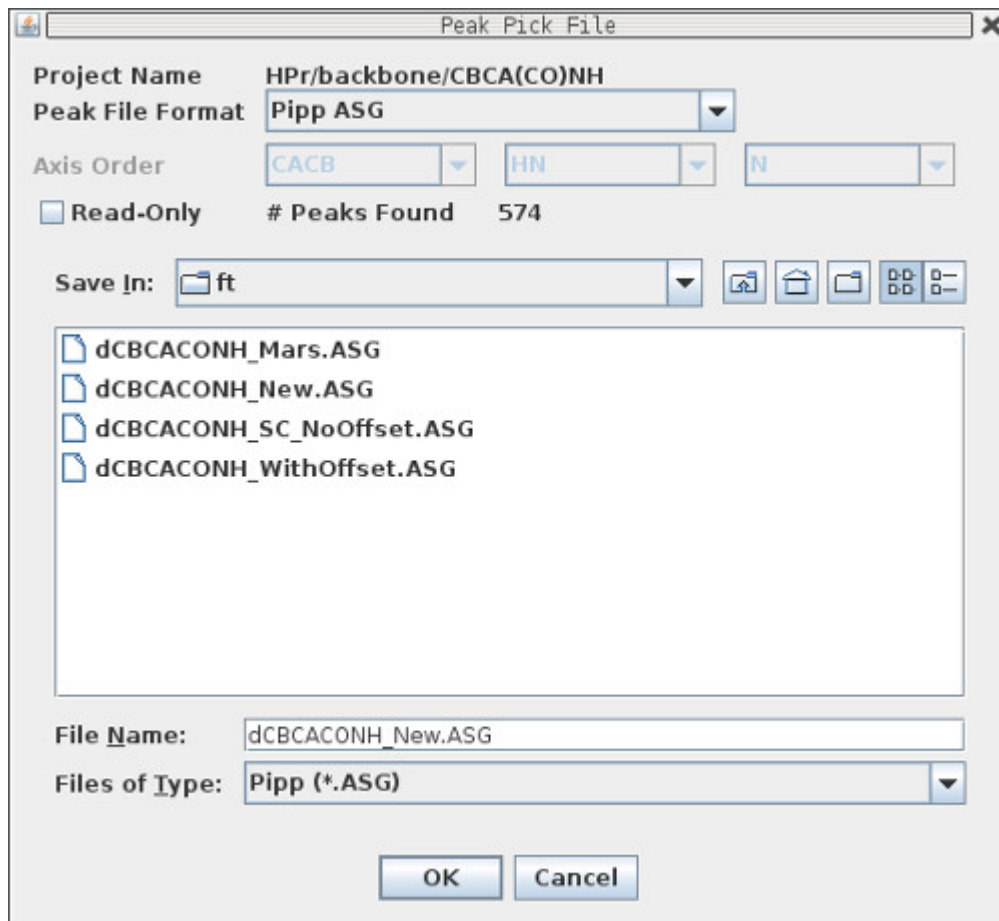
Peak Pick File

Project Name HPr/backbone/CBCA(CO)NH
Peak File Format Pipp ASG
Axis Order CACB HN N
Read-Only # Peaks Found 574

Save In: ft

dCBCACONH_Mars.ASG
dCBCACONH_New.ASG
dCBCACONH_SC_NoOffset.ASG
dCBCACONH_WithOffset.ASG

File Name: dCBCACONH_New.ASG
Files of Type: Pipp (*.ASG)

OK Cancel